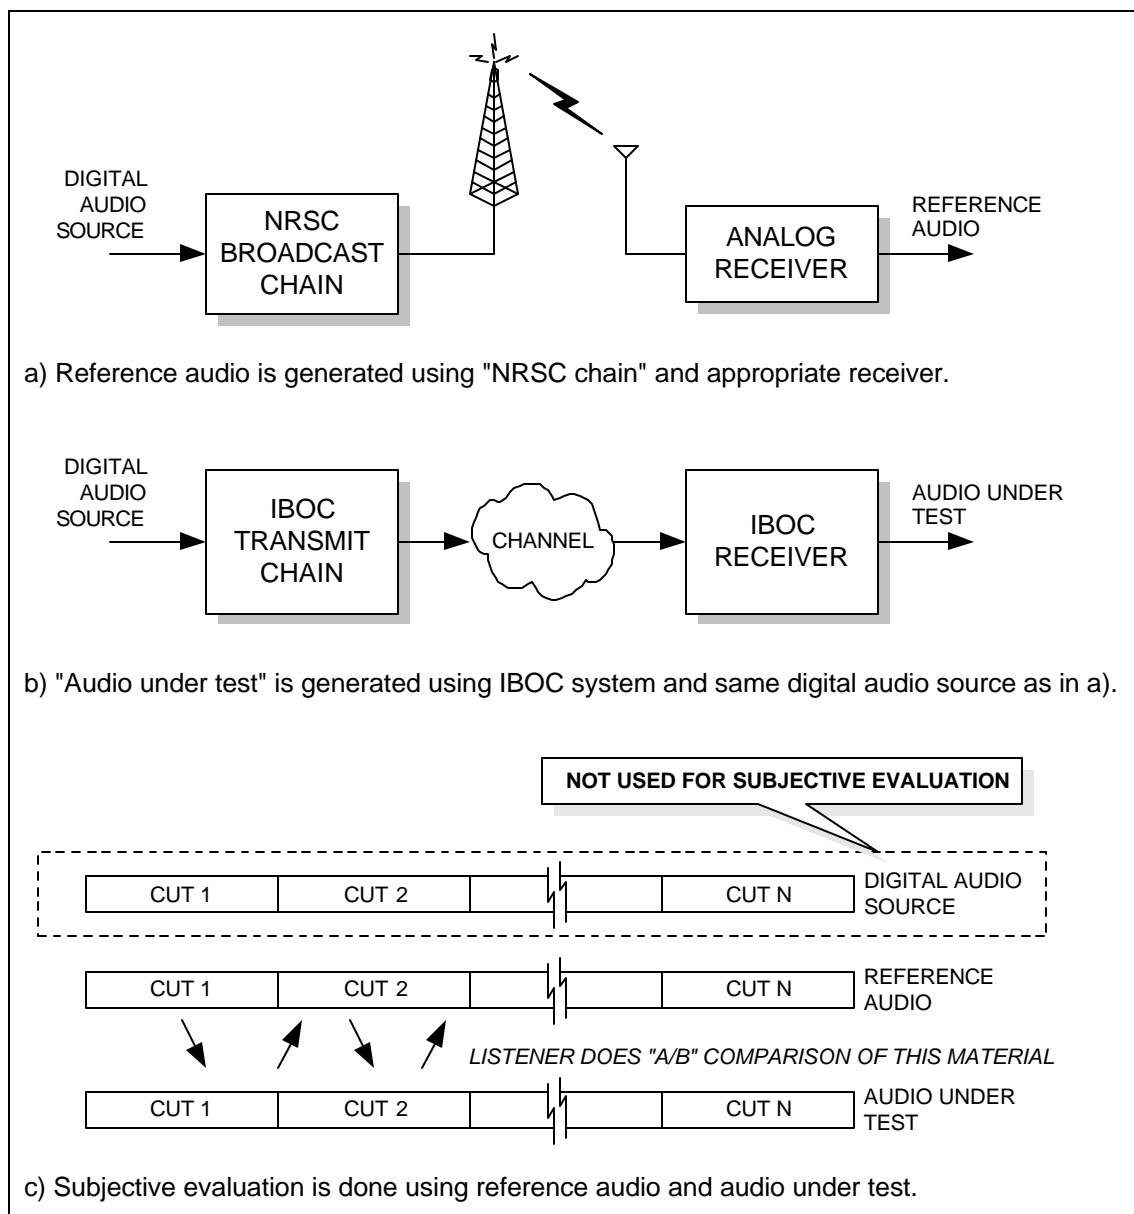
DIGITAL AUDIO SOURCE

NRSC BROADCAST CHAIN

ANALOG RECEIVER

REFERENCE AUDIO

a) Reference audio is generated using "NRSC chain" and appropriate receiver.

DIGITAL AUDIO SOURCE

IBOC TRANSMIT CHAIN

CHANNEL

IBOC RECEIVER

AUDIO UNDER TEST

b) "Audio under test" is generated using IBOC system and same digital audio source as in a).

NOT USED FOR SUBJECTIVE EVALUATION

| CUT 1 | CUT 2 | | | CUT N |

DIGITAL AUDIO SOURCE

| CUT 1 | CUT 2 | | | CUT N |

REFERENCE AUDIO

LISTENER DOES "A/B" COMPARISON OF THIS MATERIAL

| CUT 1 | CUT 2 | | | CUT N |

AUDIO UNDER TEST

c) Subjective evaluation is done using reference audio and audio under test.